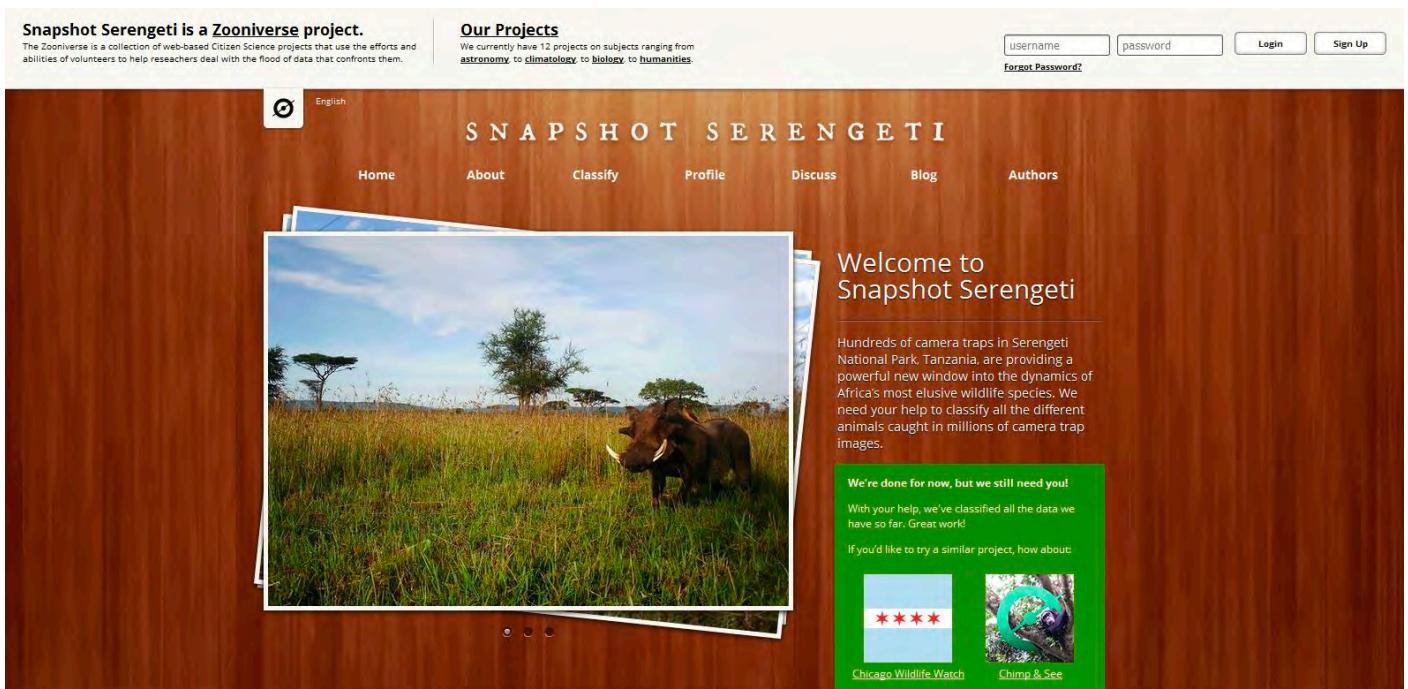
Snapshot Serengeti is a Zooniverse project.
The Zooniverse is a collection of web-based Citizen Science projects that use the efforts and abilities of volunteers to help reseachers deal with the flood of data that confronts them.

Our Projects
We currently have 12 projects on subjects ranging from astronomy, to climatology, to biology, to humanities.

username password Login Sign Up
Forgot Password?

English

SNAPSHOT SERENGETI

Home About Classify Profile Discuss Blog Authors

Welcome to Snapshot Serengeti

Hundreds of camera traps in Serengeti National Park, Tanzania, are providing a powerful new window into the dynamics of Africa's most elusive wildlife species. We need your help to classify all the different animals caught in millions of camera trap images.

We're done for now, but we still need you!

With your help, we've classified all the data we have so far. Great work!

If you'd like to try a similar project, how about:

Chicago Wildlife Watch

Chimp & See